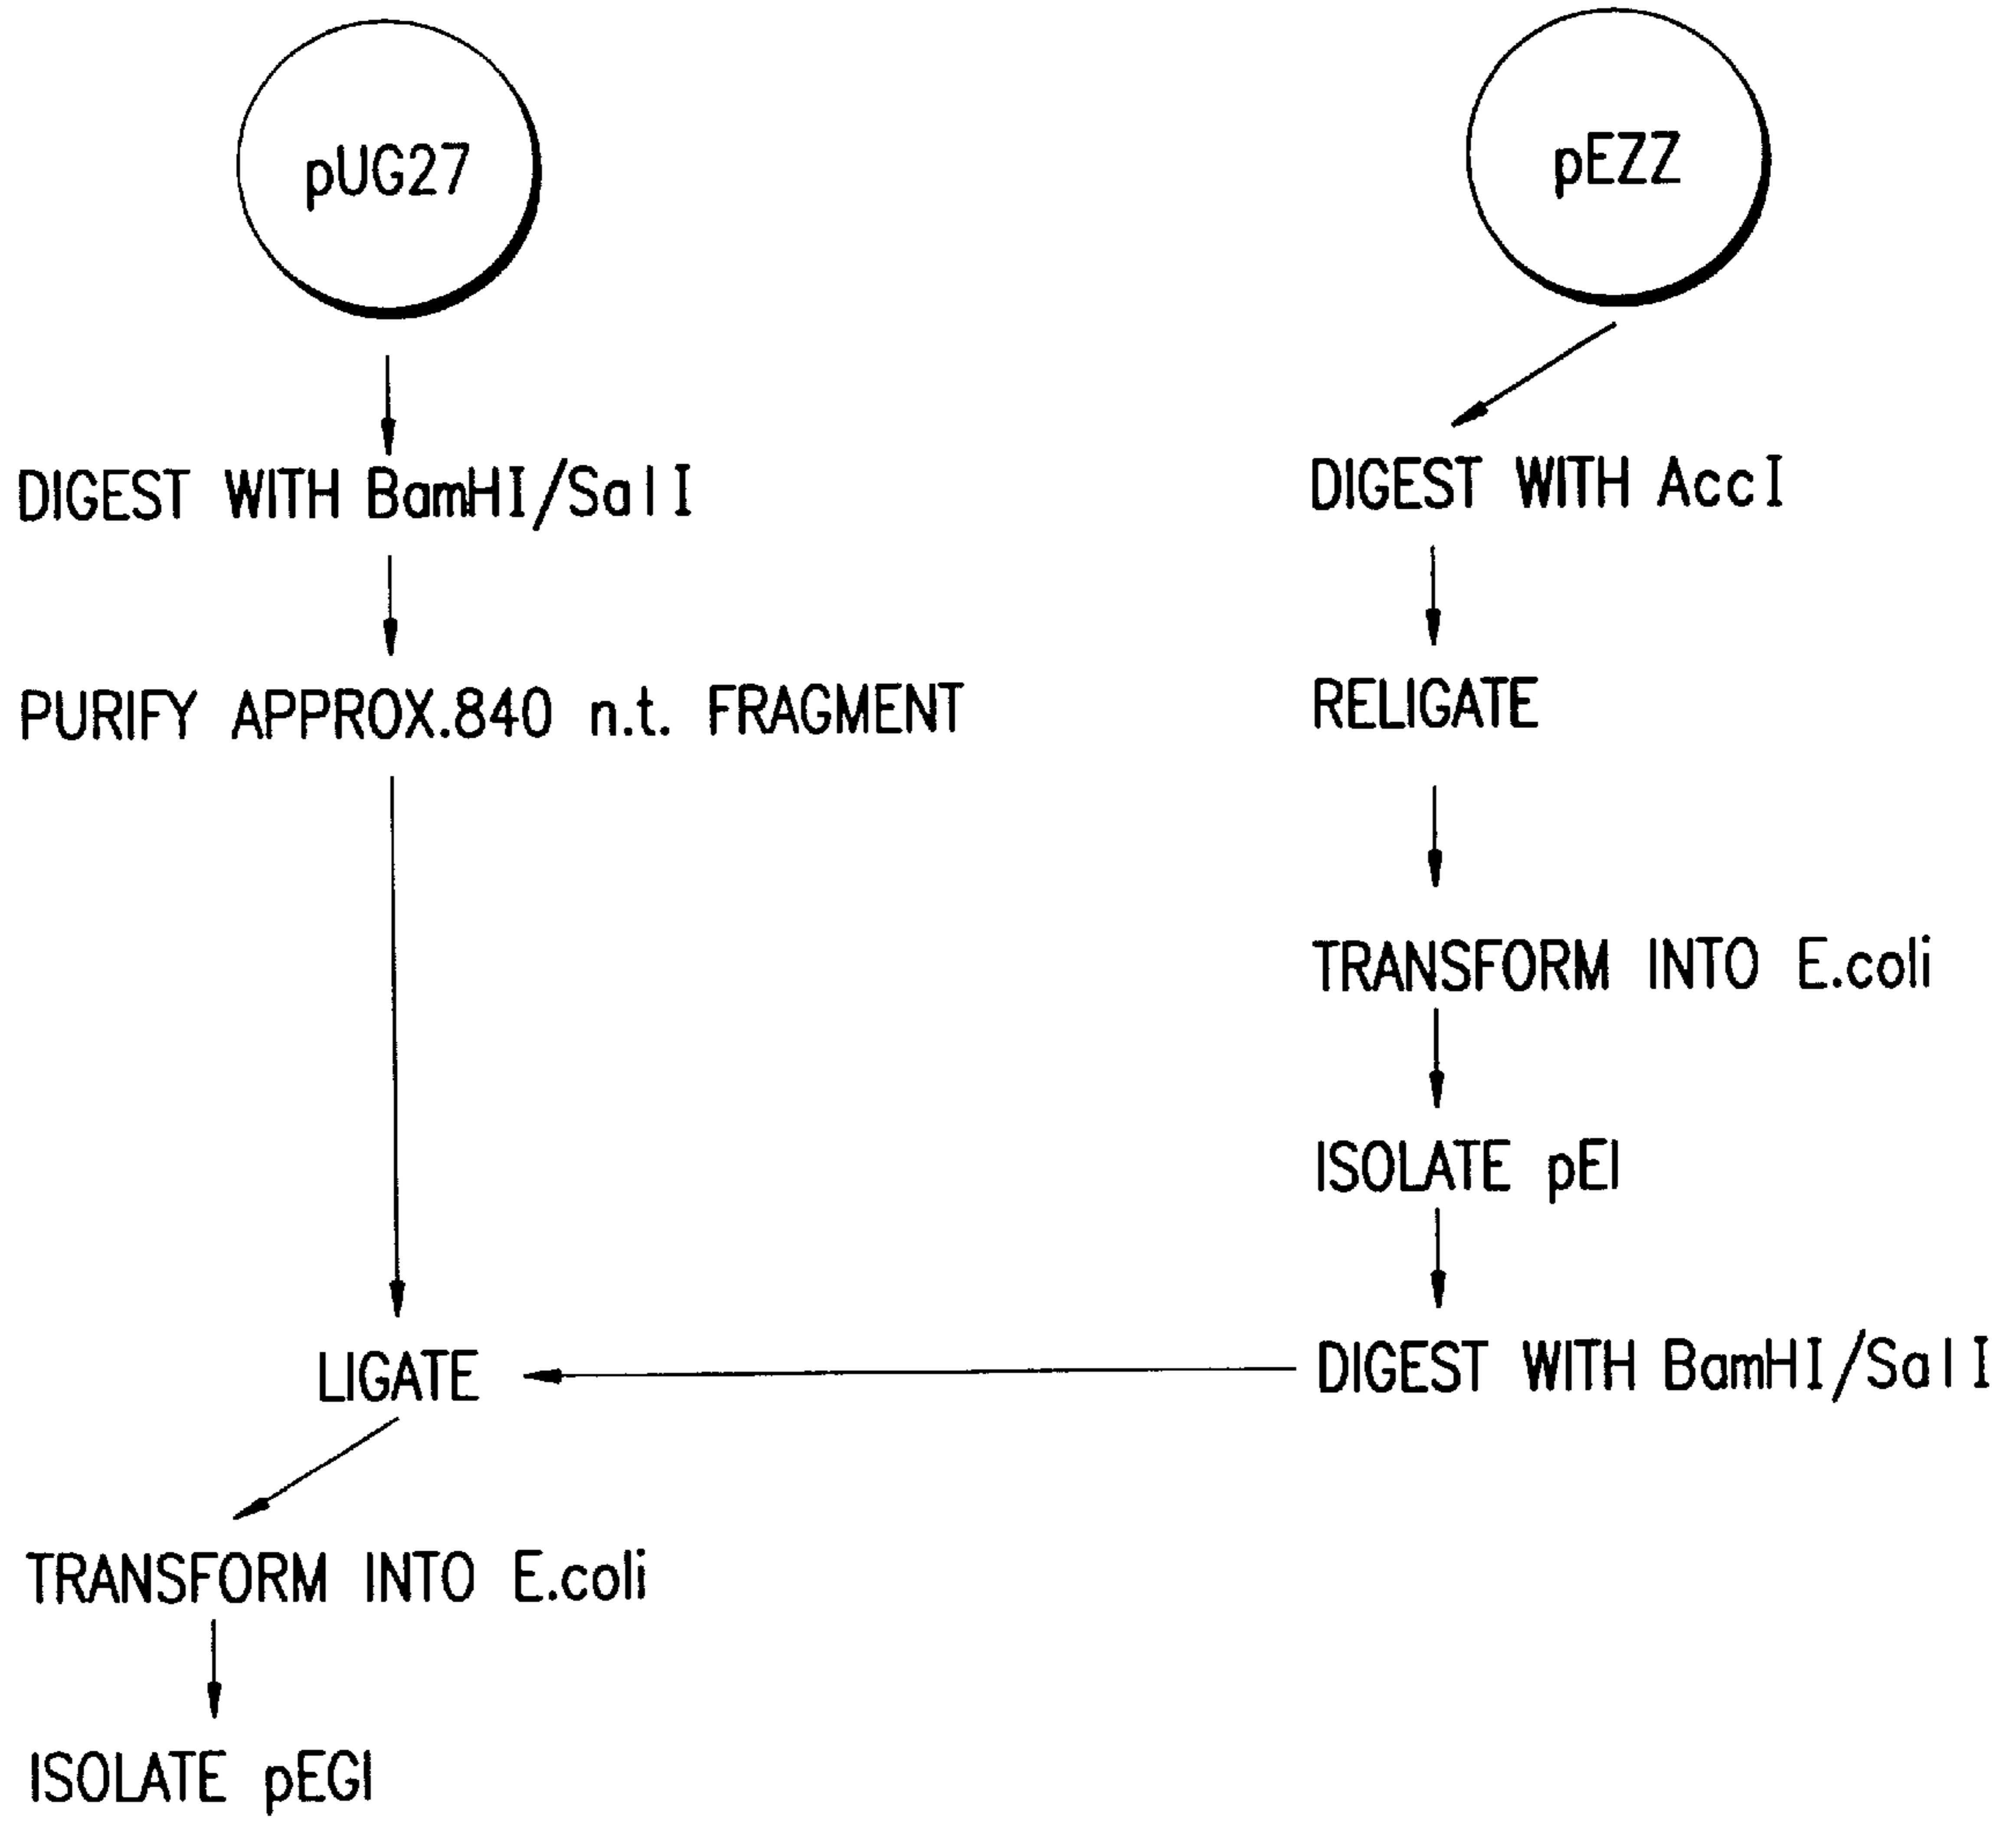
pUG27

pEZZ

DIGEST WITH BamHI/SalI

DIGEST WITH AccI

PURIFY APPROX.840 n.t. FRAGMENT

RELIGATE

TRANSFORM INTO E.coli

ISOLATE pEI

LIGATE

DIGEST WITH BamHI/SalI

TRANSFORM INTO E.coli

ISOLATE pEGI